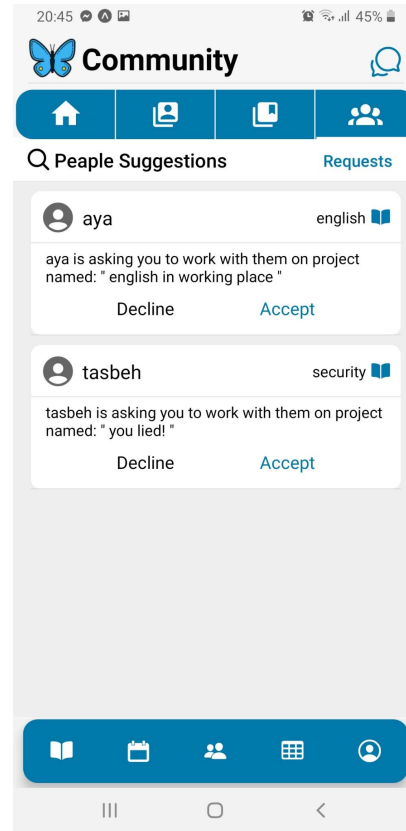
20:45 45%

Community

Peaple Suggestions

Requests

aya

english

aya is asking you to work with them on project named: " english in working place "

Decline

Accept

tasbeh

security

tasbeh is asking you to work with them on project named: " you lied! "

Decline

Accept